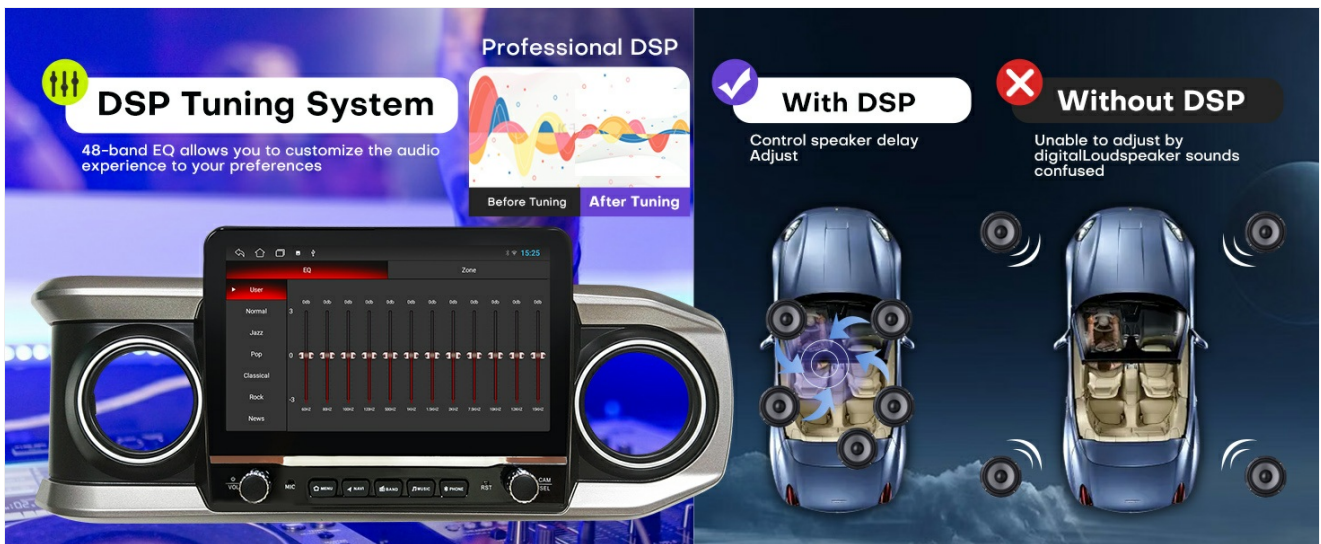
DSP Tuning System

48-band EQ allows you to customize the audio experience to your preferences

Professional DSP

Before Tuning After Tuning

With DSP

Control speaker delay Adjust

Without DSP

Unable to adjust by digitalLoudspeaker sounds confused

15:25

EQ Zone

User
Normal
Jazz
Pop
Classical
Rock
News

3
0
-3

VOL MIC MENU NAVI BAND MUSIC PHONE RST CAM SEL